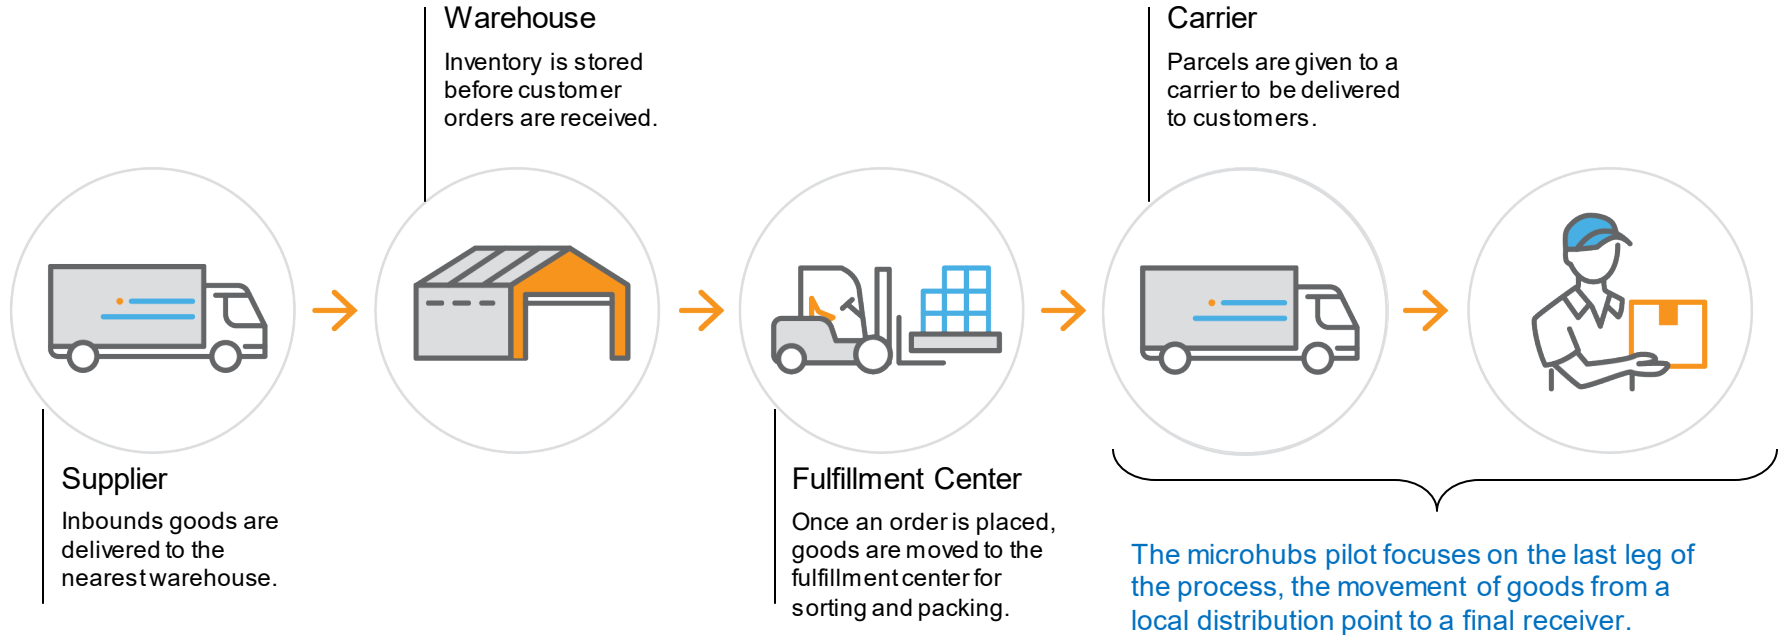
Warehouse

Inventory is stored before customer orders are received.

Carrier

Parcels are given to a carrier to be delivered to customers.

Supplier

Inbounds goods are delivered to the nearest warehouse.

Fulfillment Center

Once an order is placed, goods are moved to the fulfillment center for sorting and packing.

The microhubs pilot focuses on the last leg of the process, the movement of goods from a local distribution point to a final receiver.